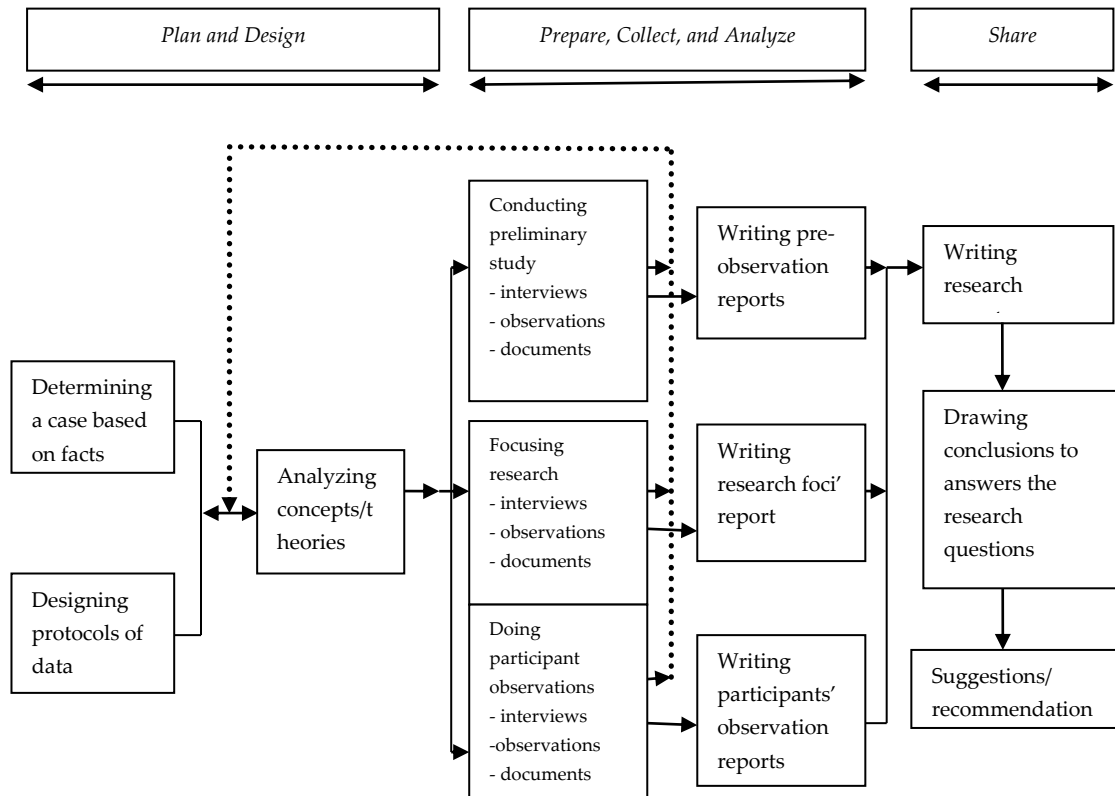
Plan and Design

Prepare, Collect, and Analyze

Share

Determining a case based on facts

Designing protocols of data

Analyzing concepts/t heories

Conducting preliminary study
- interviews
- observations
- documents

Focusing research
- interviews
- observations
- documents

Doing participant observations
- interviews
-observations
- documents

Writing pre-observation reports

Writing research foci' report

Writing participants' observation reports

Writing research

Drawing conclusions to answers the research questions

Suggestions/ recommendation